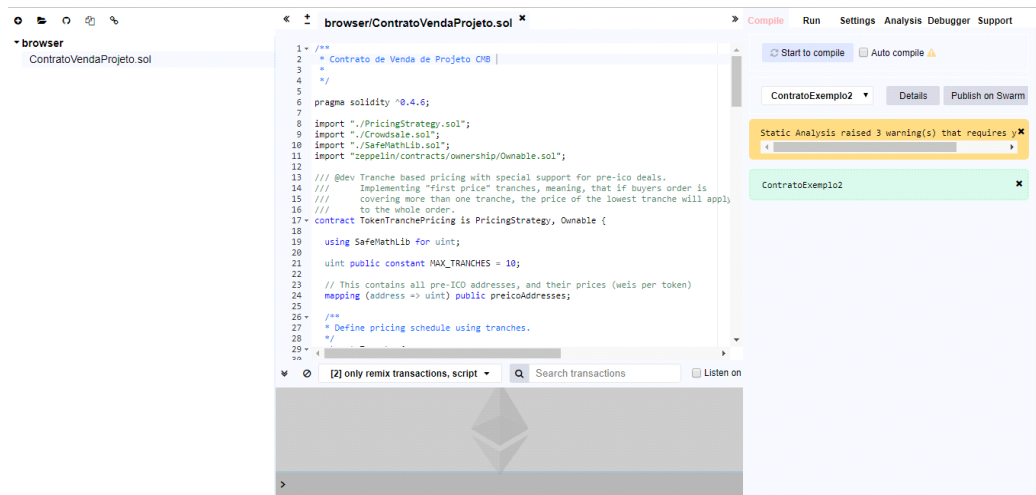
browser
ContratoVendaProjeto.sol

« ± browser/ContratoVendaProjeto.sol ×

1 /**
2 * Contrato de Venda de Projeto CMB
3 *
5 */
6 pragma solidity ^0.4.6;
8 import "./PricingStrategy.sol";
9 import "./Crowdsale.sol";
10 import "./SafeMathLib.sol";
11 import "zeppelin/contracts/ownership/Ownable.sol";
12
13 /// @dev Tranche based pricing with special support for pre-ico deals.
14 /// Implementing "first price" tranches, meaning, that if buyers order is
15 /// covering more than one tranche, the price of the lowest tranche will apply
16 /// to the whole order.
17 contract TokenTranchePricing is PricingStrategy, Ownable {
18
19 using SafeMathLib for uint;
20
21 uint public constant MAX_TRANCHES = 10;
22
23 // This contains all pre-ICO addresses, and their prices (weis per token)
24 mapping (address => uint) public preicoAddresses;
25
26 /**
27 * Define pricing schedule using tranches.
28 */
29

[2] only remix transactions, script
Search transactions
Listen on

» Compile Run Settings Analysis Debugger Support

Start to compile
Auto compile

ContratoExemplo2
Details
Publish on Swarm

Static Analysis raised 3 warning(s) that requires y

ContratoExemplo2